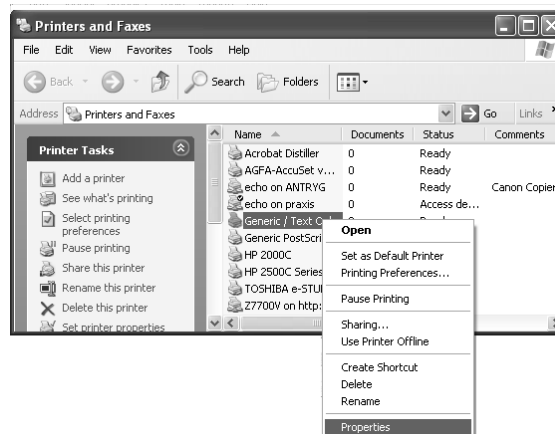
Printers and Faxes

File Edit View Favorites Tools Help

Back Search Folders

Address Printers and Faxes Go Links

Printer Tasks

Add a printer
See what's printing
Select printing preferences
Pause printing
Share this printer
Rename this printer
Delete this printer
Set printer properties

| Name | Documents | Status | Comments |
|---|---|---|---|
| Acrobat Distiller | 0 | Ready | |
| AGFA-AccuSet v... | 0 | Ready | |
| echo on ANTRYG | 0 | Ready | Canon Copier |
| echo on praxis | 0 | Access de... | |
| Generic / Text O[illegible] | | | |
| Generic PostScri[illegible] | | | |
| HP 2000C | | | |
| HP 2500C Series | | | |
| TOSHIBA e-STU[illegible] | | | |
| Z7700V on http:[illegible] | | | |

Open
Set as Default Printer
Printing Preferences...
Pause Printing
Sharing...
Use Printer Offline
Create Shortcut
Delete
Rename
Properties